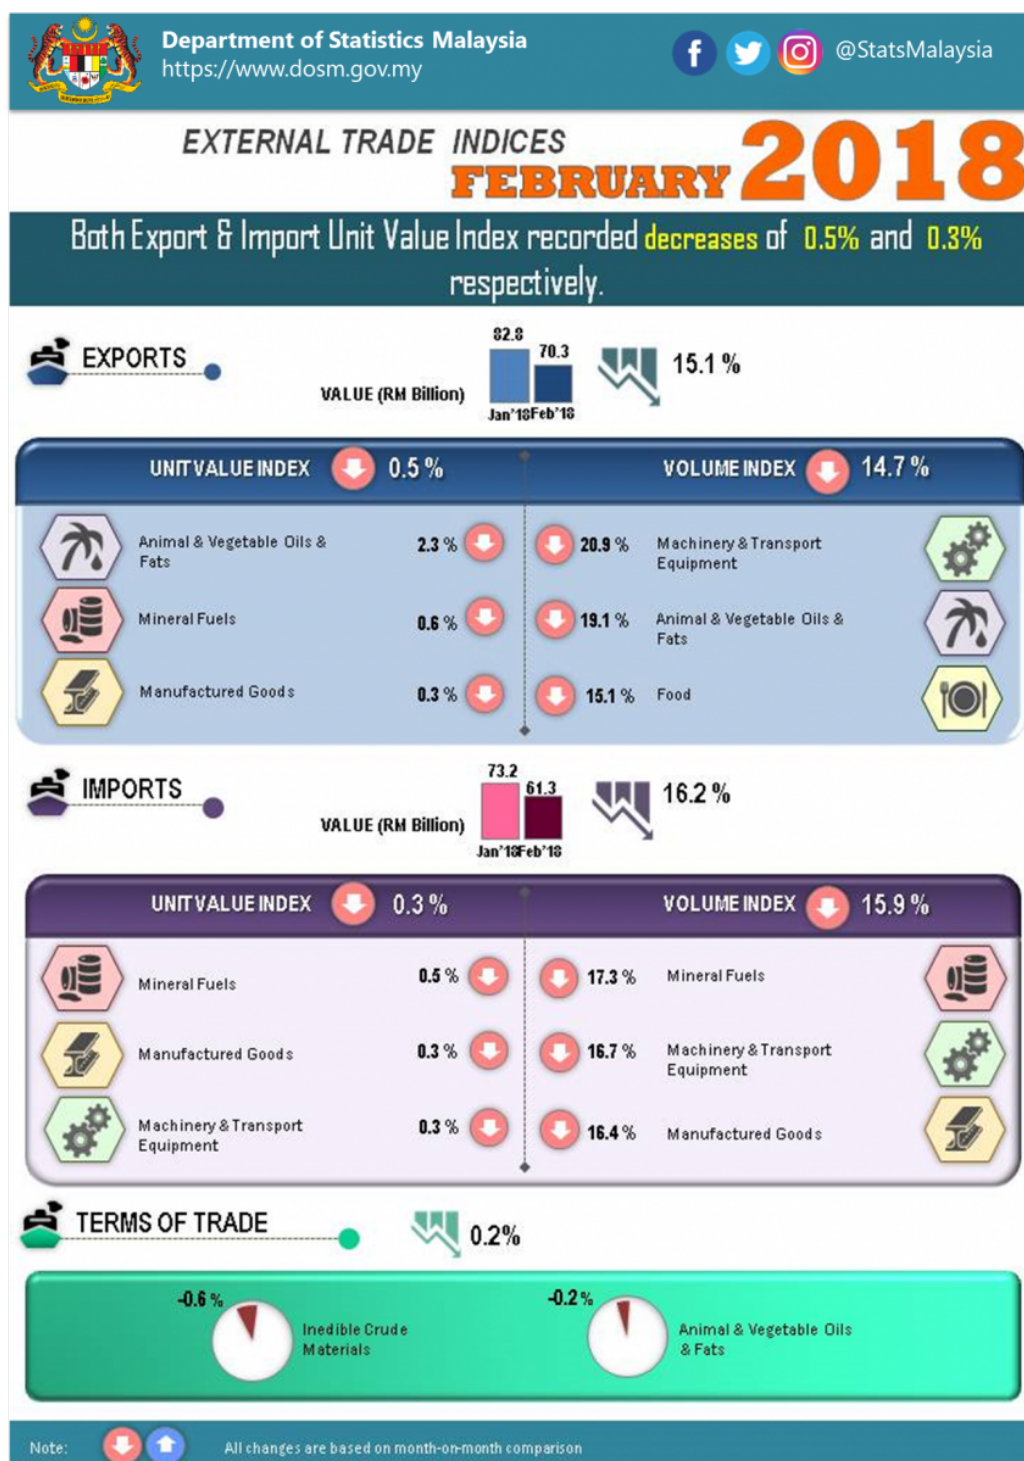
Department of Statistics Malaysia
https://www.dosm.gov.my

@StatsMalaysia

EXTERNAL TRADE INDICES
FEBRUARY 2018

Both Export & Import Unit Value Index recorded decreases of 0.5% and 0.3% respectively.

EXPORTS

VALUE (RM Billion)

82.8
70.3
Jan'18 Feb'18

15.1 %

UNIT VALUE INDEX 0.5 %

VOLUME INDEX 14.7 %

Animal & Vegetable Oils & Fats 2.3 %

Mineral Fuels 0.6 %

Manufactured Goods 0.3 %

20.9 % Machinery & Transport Equipment

19.1 % Animal & Vegetable Oils & Fats

15.1 % Food

IMPORTS

VALUE (RM Billion)

73.2
61.3
Jan'18 Feb'18

16.2 %

UNIT VALUE INDEX 0.3 %

VOLUME INDEX 15.9 %

Mineral Fuels 0.5 %

Manufactured Goods 0.3 %

Machinery & Transport Equipment 0.3 %

17.3 % Mineral Fuels

16.7 % Machinery & Transport Equipment

16.4 % Manufactured Goods

TERMS OF TRADE

0.2%

-0.6 %
Inedible Crude Materials

-0.2 %
Animal & Vegetable Oils & Fats

Note:

All changes are based on month-on-month comparison